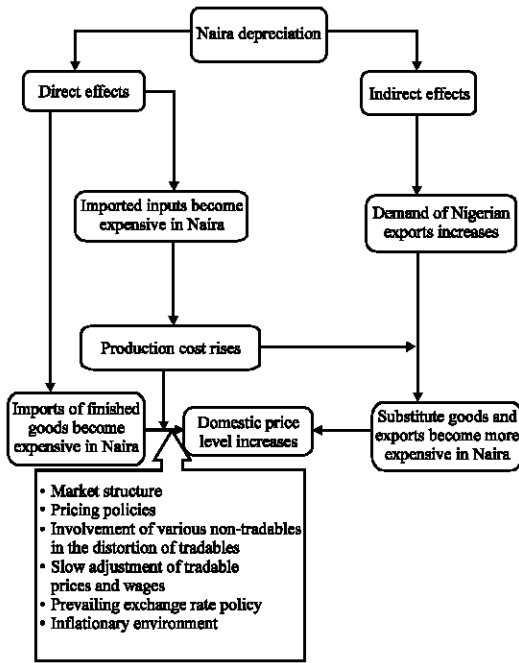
Naira depreciation

Direct effects

Indirect effects

Imported inputs become expensive in Naira

Demand of Nigerian exports increases

Production cost rises

Imports of finished goods become expensive in Naira

Domestic price level increases

Substitute goods and exports become more expensive in Naira

• Market structure
• Pricing policies
• Involvement of various non-tradables in the distortion of tradables
• Slow adjustment of tradable prices and wages
• Prevailing exchange rate policy
• Inflationary environment